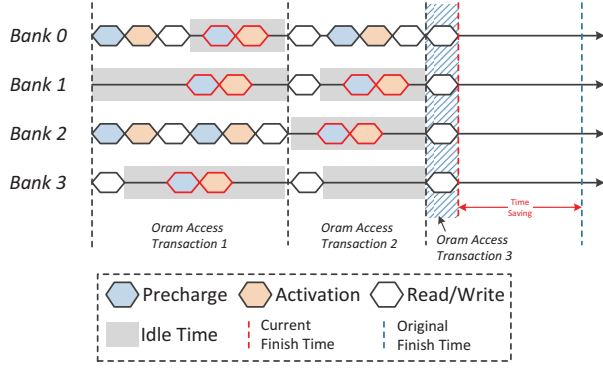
Bank 0
Bank 1
Bank 2
Bank 3

Time Saving

Oram Access Transaction 1
Oram Access Transaction 2
Oram Access Transaction 3

Precharge
Activation
Read/Write
Idle Time
Current Finish Time
Original Finish Time